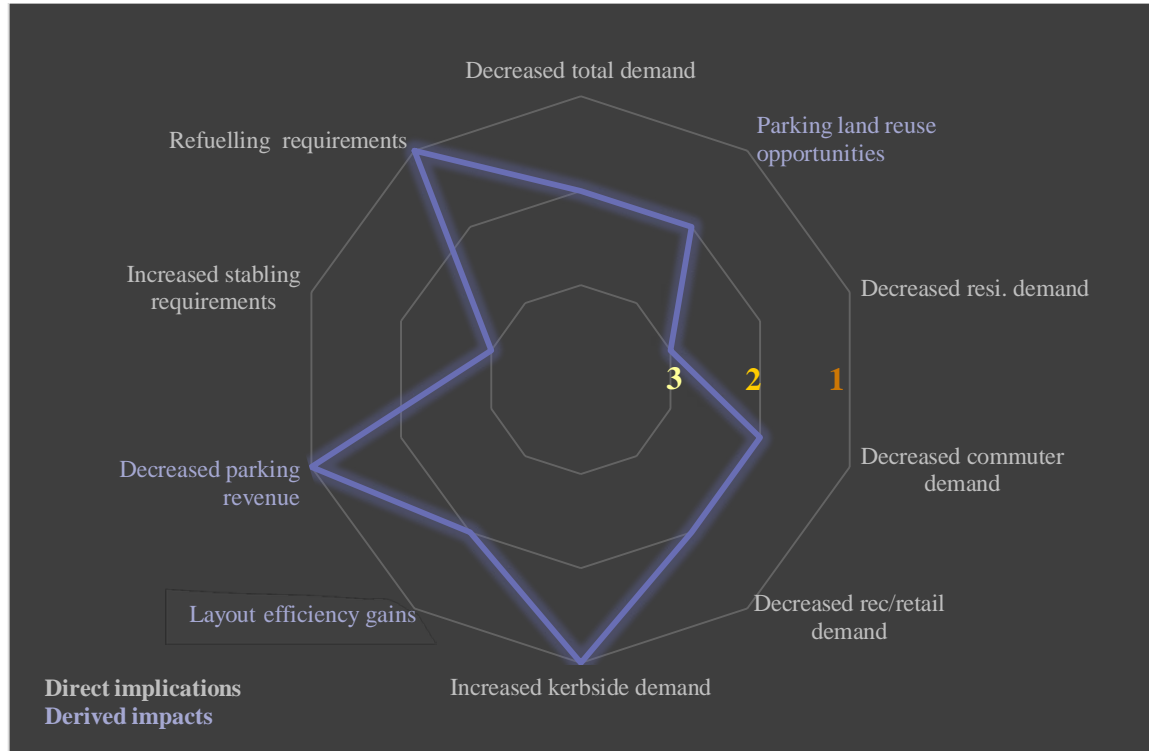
Decreased total demand

Parking land reuse opportunities

Decreased resi. demand

Decreased commuter demand

Decreased rec/retail demand

Increased kerbside demand

Layout efficiency gains

Decreased parking revenue

Increased stabling requirements

Refuelling requirements

3

2

1

Direct implications
Derived impacts